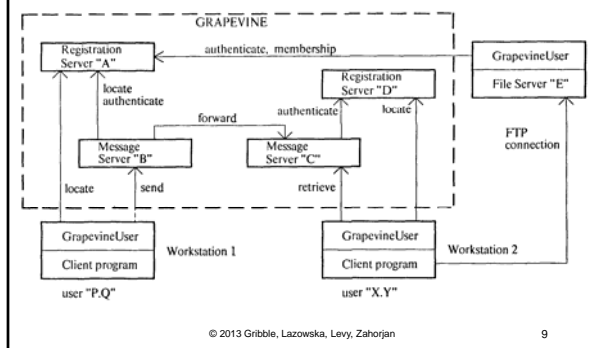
GRAPEVINE

Registration Server "A"

authenticate, membership

GrapevineUser

File Server "E"

Registration Server "D"

locate authenticate

authenticate

locate

forward

Message Server "B"

Message Server "C"

FTP connection

locate

send

retrieve

GrapevineUser

Client program

Workstation 1

user "P.Q"

GrapevineUser

Client program

Workstation 2

user "X.Y"

© 2013 Gribble, Lazowska, Levy, Zahorjan

9